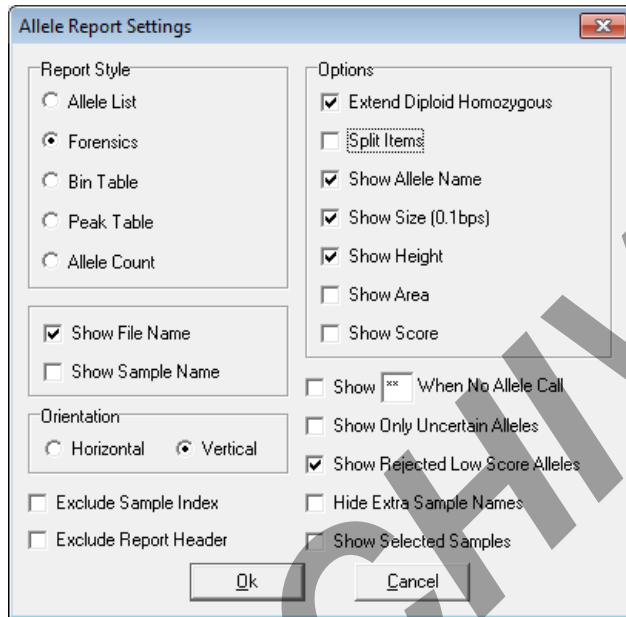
Allele Report Settings

Report Style
Allele List
Forensics
Bin Table
Peak Table
Allele Count

Show File Name
Show Sample Name

Orientation
Horizontal
Vertical

Exclude Sample Index
Exclude Report Header

Options
Extend Diploid Homozygous
Split Items
Show Allele Name
Show Size (0.1bps)
Show Height
Show Area
Show Score

Show ** When No Allele Call
Show Only Uncertain Alleles
Show Rejected Low Score Alleles
Hide Extra Sample Names
Show Selected Samples

Ok
Cancel

CHIV